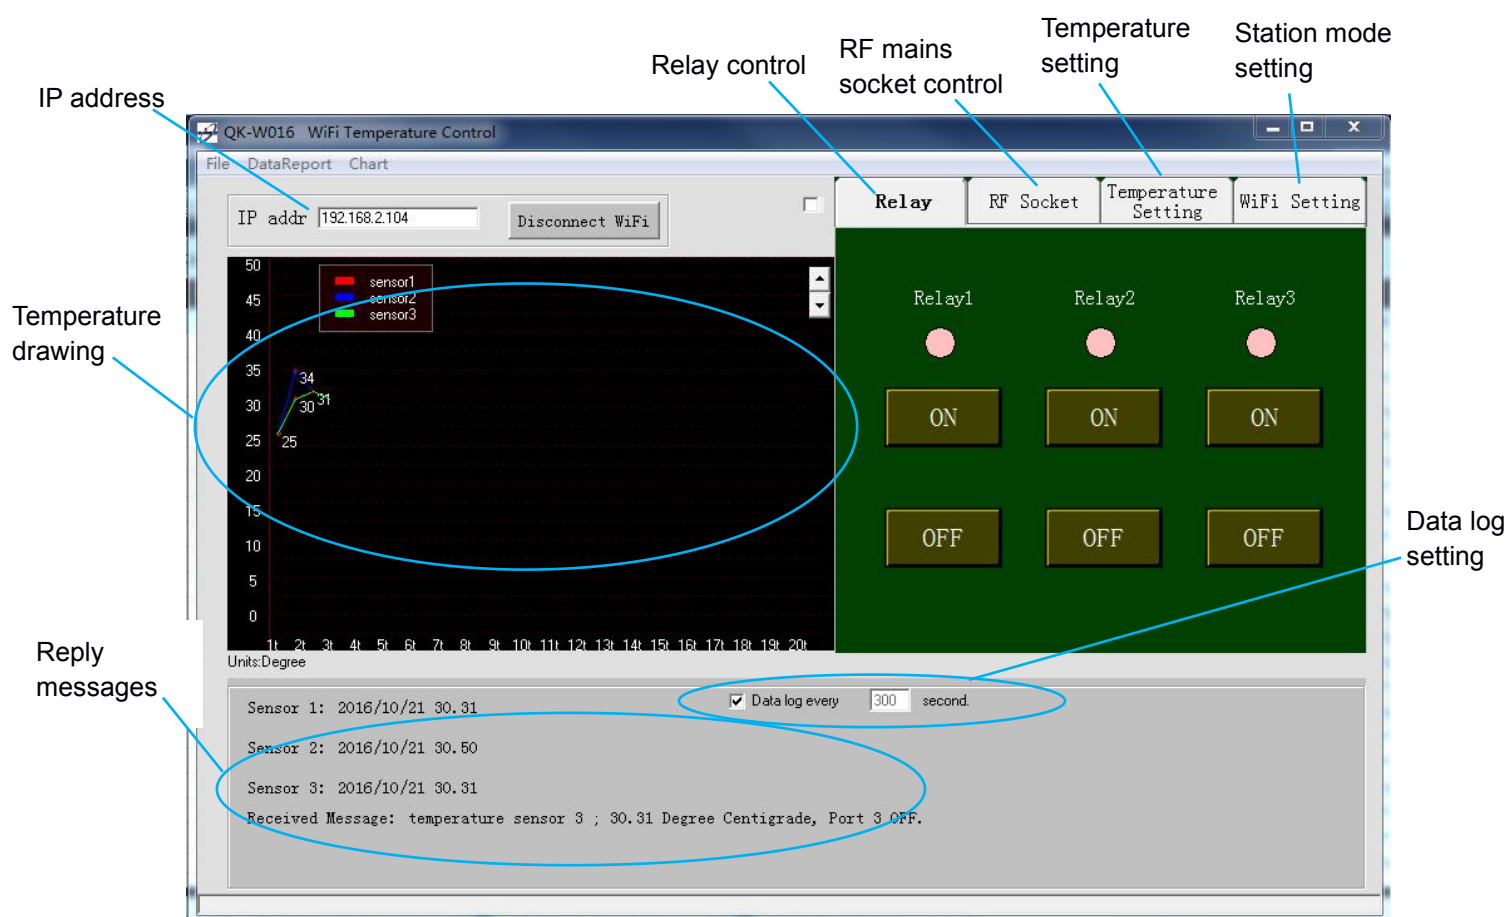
IP address

Relay control

RF mains socket control

Temperature setting

Station mode setting

QK-W016 WiFi Temperature Control

File DataReport Chart

IP addr 192.168.2.104

Disconnect WiFi

Relay

RF Socket

Temperature Setting

WiFi Setting

Temperature drawing

50
45
40
35
30
25
20
15
10
5
0

sensor1
sensor2
sensor3

34
30
31
25

1t 2t 3t 4t 5t 6t 7t 8t 9t 10t 11t 12t 13t 14t 15t 16t 17t 18t 19t 20t

Units:Degree

Relay1 Relay2 Relay3

ON ON ON

OFF OFF OFF

Data log setting

Reply messages

Data log every 300 second.

Sensor 1: 2016/10/21 30.31

Sensor 2: 2016/10/21 30.50

Sensor 3: 2016/10/21 30.31

Received Message: temperature sensor 3 ; 30.31 Degree Centigrade, Port 3 OFF.